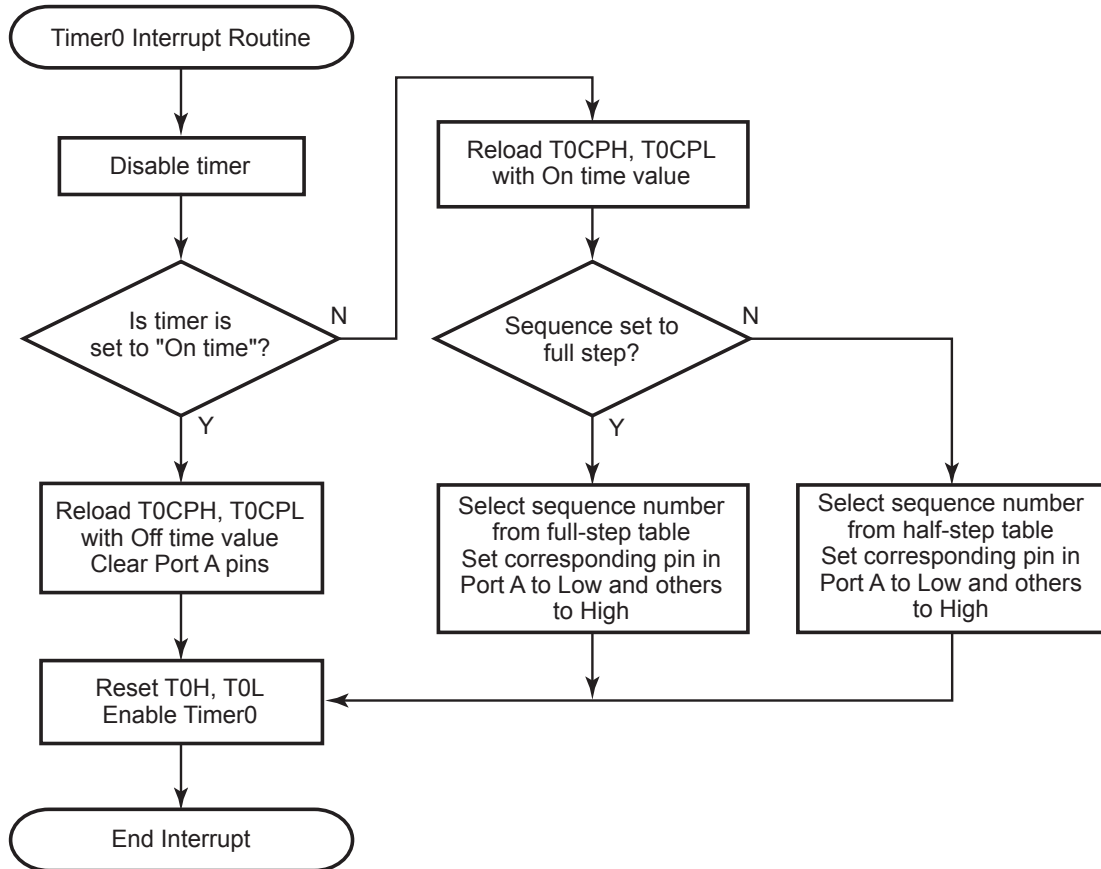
Timer0 Interrupt Routine

Disable timer

Is timer is set to "On time"?

N

Y

Reload T0CPH, T0CPL with Off time value Clear Port A pins

Reload T0CPH, T0CPL with On time value

Sequence set to full step?

N

Y

Select sequence number from full-step table Set corresponding pin in Port A to Low and others to High

Select sequence number from half-step table Set corresponding pin in Port A to Low and others to High

Reset T0H, T0L Enable Timer0

End Interrupt